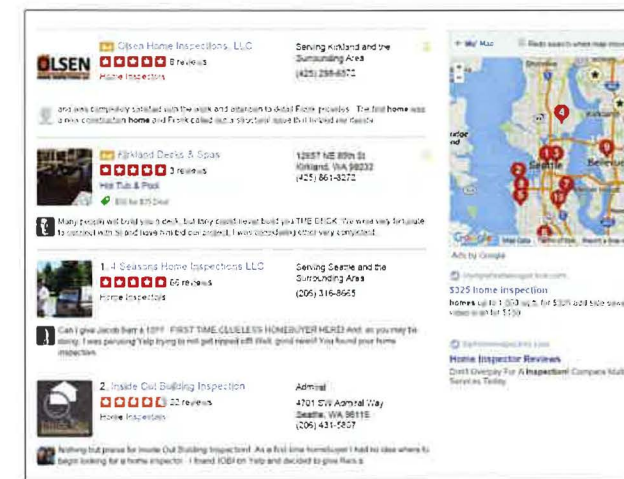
OLSEN

Olsen Home Inspections, LLC
8 reviews
Home Inspectors

Serving Kirkland and the Surrounding Area
(425) 298-6570

and was completely satisfied with the work and attention to detail Frank provides. The first home was a new construction home and Frank called out a structural issue that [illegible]

Kirkland Decks & Spas
3 reviews
Hot Tub & Pool
$50 for $75 Deal

12857 NE 85th St
Kirkland, WA 98033
(425) 861-8272

Many people will build you a deck, but they could never build you THE DECK. We were very fortunate to connect with all and have him bid our project. I was considering other very complicated

1. 4 Seasons Home Inspections LLC
66 reviews
Home Inspectors

Serving Seattle and the Surrounding Area
(206) 316-8665

Can I give Jacob harr a 10?? FIRST TIME CLUELESS HOMEBUYER HERE! And, as you may be doing, I was perusing Yelp trying to not get ripped off! Well, good news! You found your home inspection

2. Inside Out Building Inspection
22 reviews
Home Inspectors

Admiral
4701 SW Admiral Way
Seattle, WA 98116
(206) 431-5807

Nothing but praise for Inside Out Building Inspection! As a first time homebuyer I had no idea where to begin looking for a home inspector. I found IOBI on Yelp and decided to give them a

Map
Redo search when map moved
Kirkland
Seattle
Bellevue
Google
Ads by Google

$325 home inspection
homes up to 1,500 sq ft, for $325 add side sewer video scan for $150

Home Inspector Reviews
Don't Overpay For A Inspection! Compare Multi Services Today